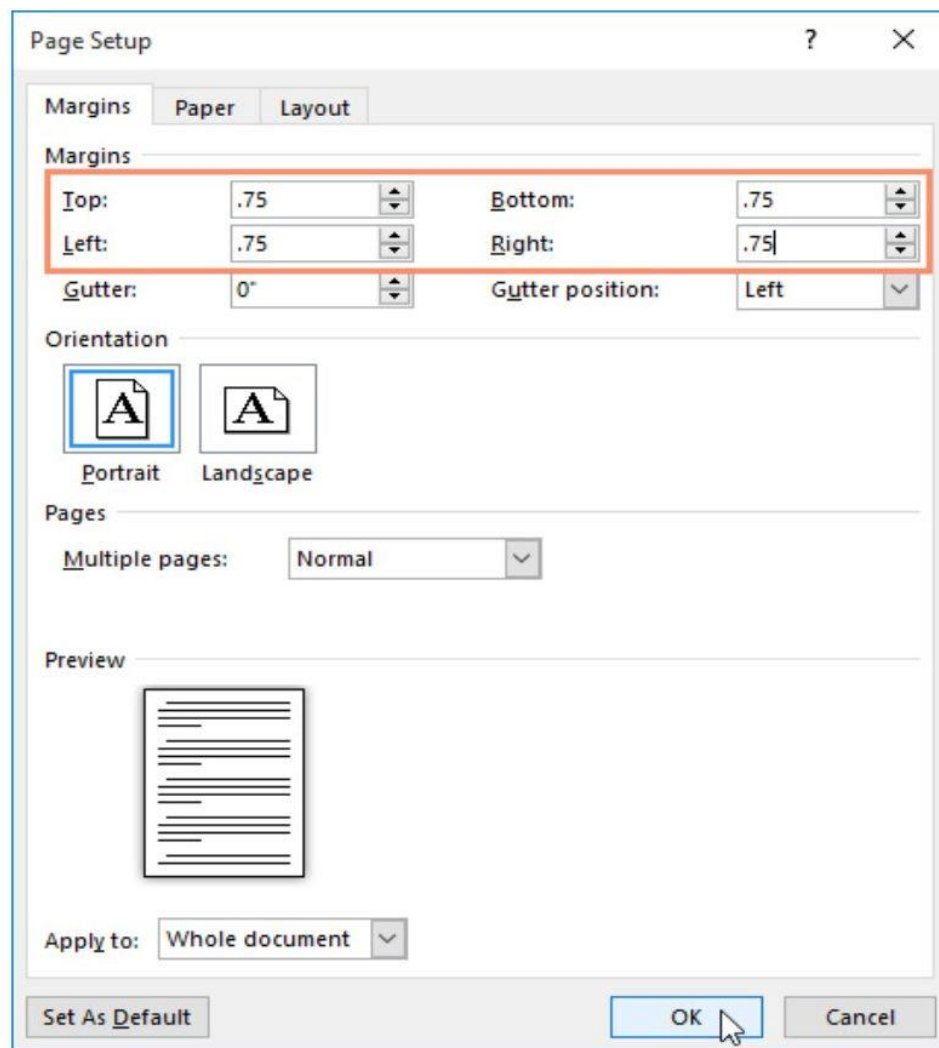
Page Setup ? ×

Margins Paper Layout

Margins

Top: .75 Bottom: .75
Left: .75 Right: .75
Gutter: 0" Gutter position: Left

Orientation

A A

Portrait Landscape

Pages

Multiple pages: Normal

Preview

Apply to: Whole document

Set As Default OK Cancel